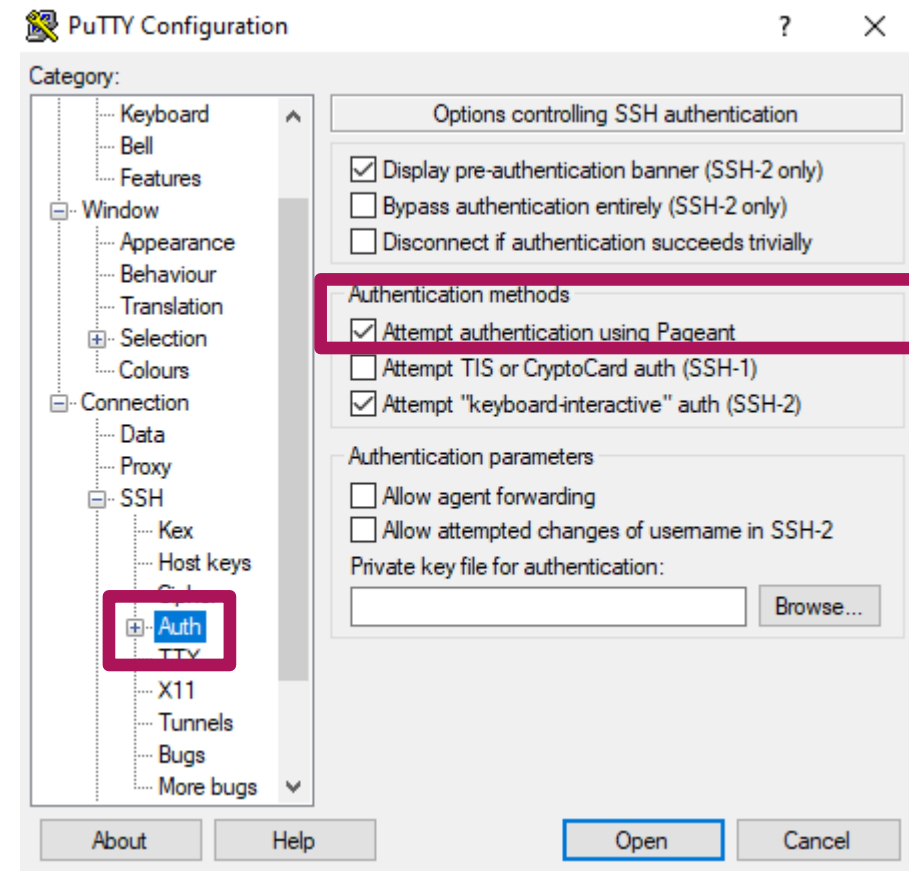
PuTTY Configuration
?
Category:
Keyboard
Bell
Features
Window
Appearance
Behaviour
Translation
Selection
Colours
Connection
Data
Proxy
SSH
Kex
Host keys
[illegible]
Auth
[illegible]
X11
Tunnels
Bugs
More bugs

Options controlling SSH authentication
Display pre-authentication banner (SSH-2 only)
Bypass authentication entirely (SSH-2 only)
Disconnect if authentication succeeds trivially

Authentication methods
Attempt authentication using Pageant
Attempt TIS or CryptoCard auth (SSH-1)
Attempt "keyboard-interactive" auth (SSH-2)

Authentication parameters
Allow agent forwarding
Allow attempted changes of username in SSH-2
Private key file for authentication:
Browse...

About
Help
Open
Cancel